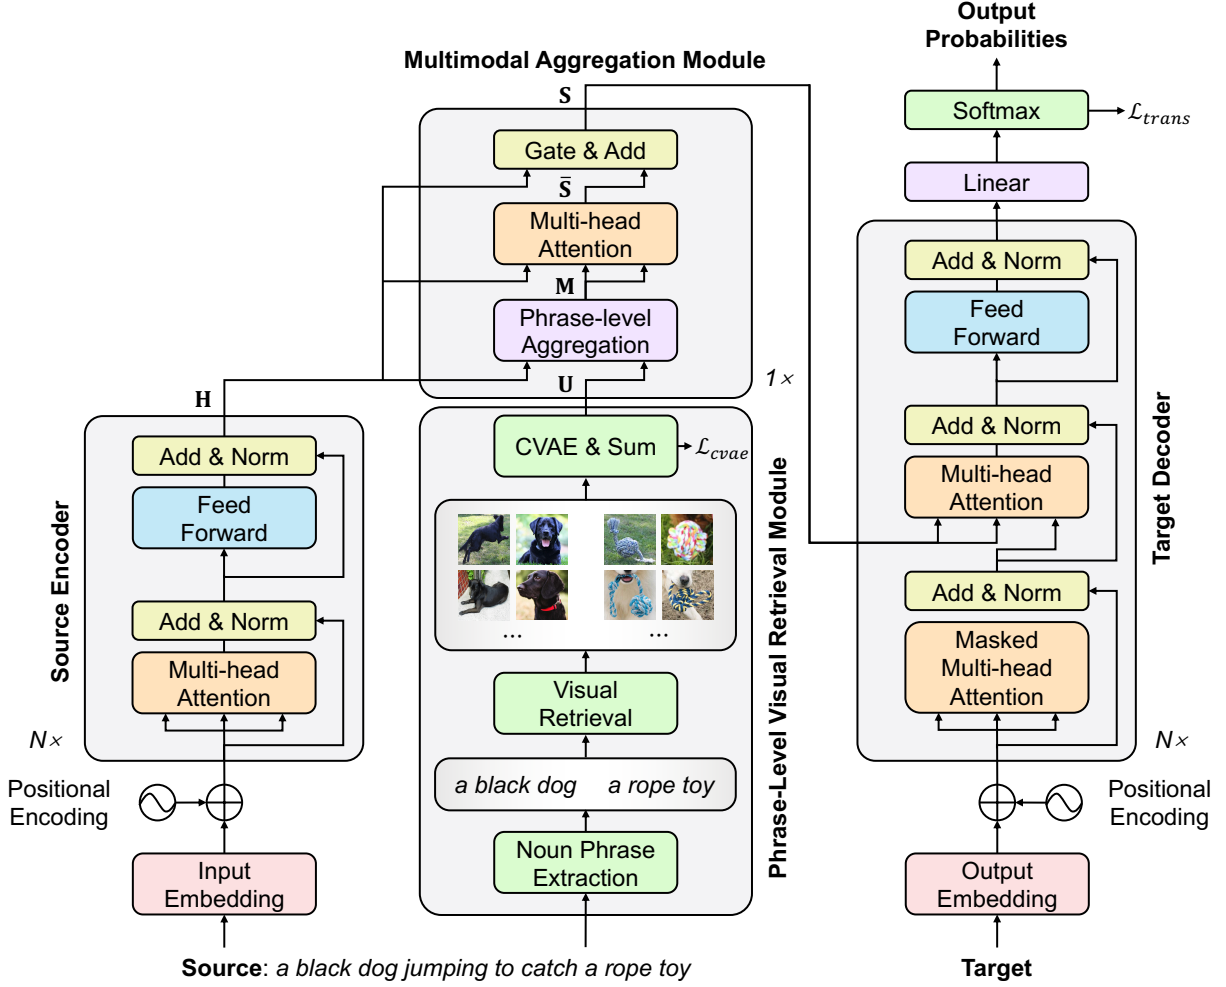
Multimodal Aggregation Module

S

Gate & Add

$\bar{S}$

Multi-head Attention

M

Phrase-level Aggregation

U

$1\times$

H

Source Encoder

Add & Norm

Feed Forward

Add & Norm

Multi-head Attention

$N\times$

Positional Encoding

Input Embedding

Phrase-Level Visual Retrieval Module

CVAE & Sum

$\mathcal{L}_{cvae}$

...

...

Visual Retrieval

a black dog a rope toy

Noun Phrase Extraction

Source: a black dog jumping to catch a rope toy

Output Probabilities

Softmax

$\mathcal{L}_{trans}$

Linear

Target Decoder

Add & Norm

Feed Forward

Add & Norm

Multi-head Attention

Add & Norm

Masked Multi-head Attention

$N\times$

Positional Encoding

Output Embedding

Target